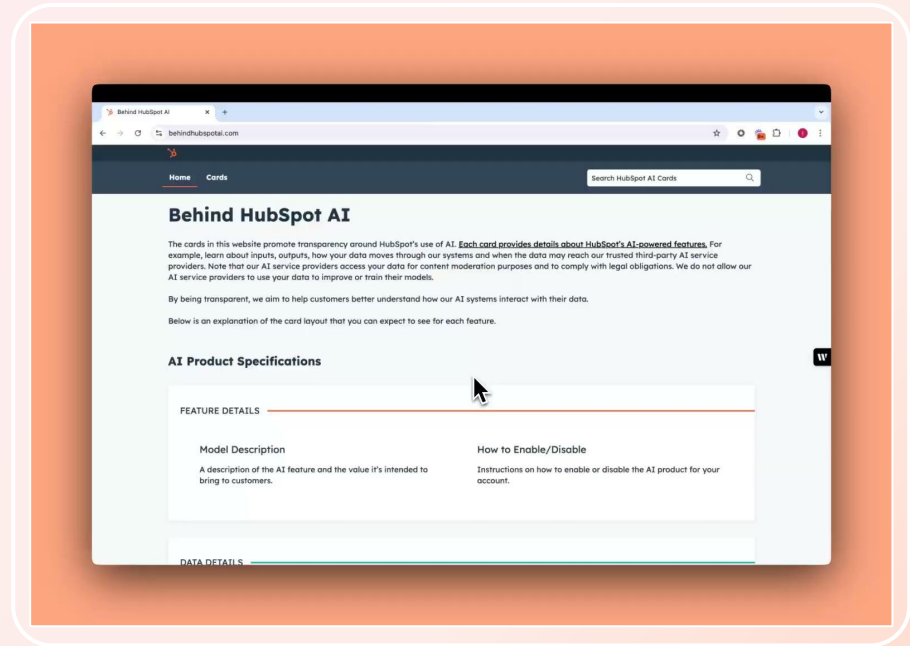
Behind HubSpot AI

behindhubspotai.com

Home Cards

Search HubSpot AI Cards

Behind HubSpot AI

The cards in this website promote transparency around HubSpot's use of AI. Each card provides details about HubSpot's AI-powered features. For example, learn about inputs, outputs, how your data moves through our systems and when the data may reach our trusted third-party AI service providers. Note that our AI service providers access your data for content moderation purposes and to comply with legal obligations. We do not allow our AI service providers to use your data to improve or train their models.

By being transparent, we aim to help customers better understand how our AI systems interact with their data.

Below is an explanation of the card layout that you can expect to see for each feature.

AI Product Specifications

FEATURE DETAILS

Model Description

A description of the AI feature and the value it's intended to bring to customers.

How to Enable/Disable

Instructions on how to enable or disable the AI product for your account.

DATA DETAILS